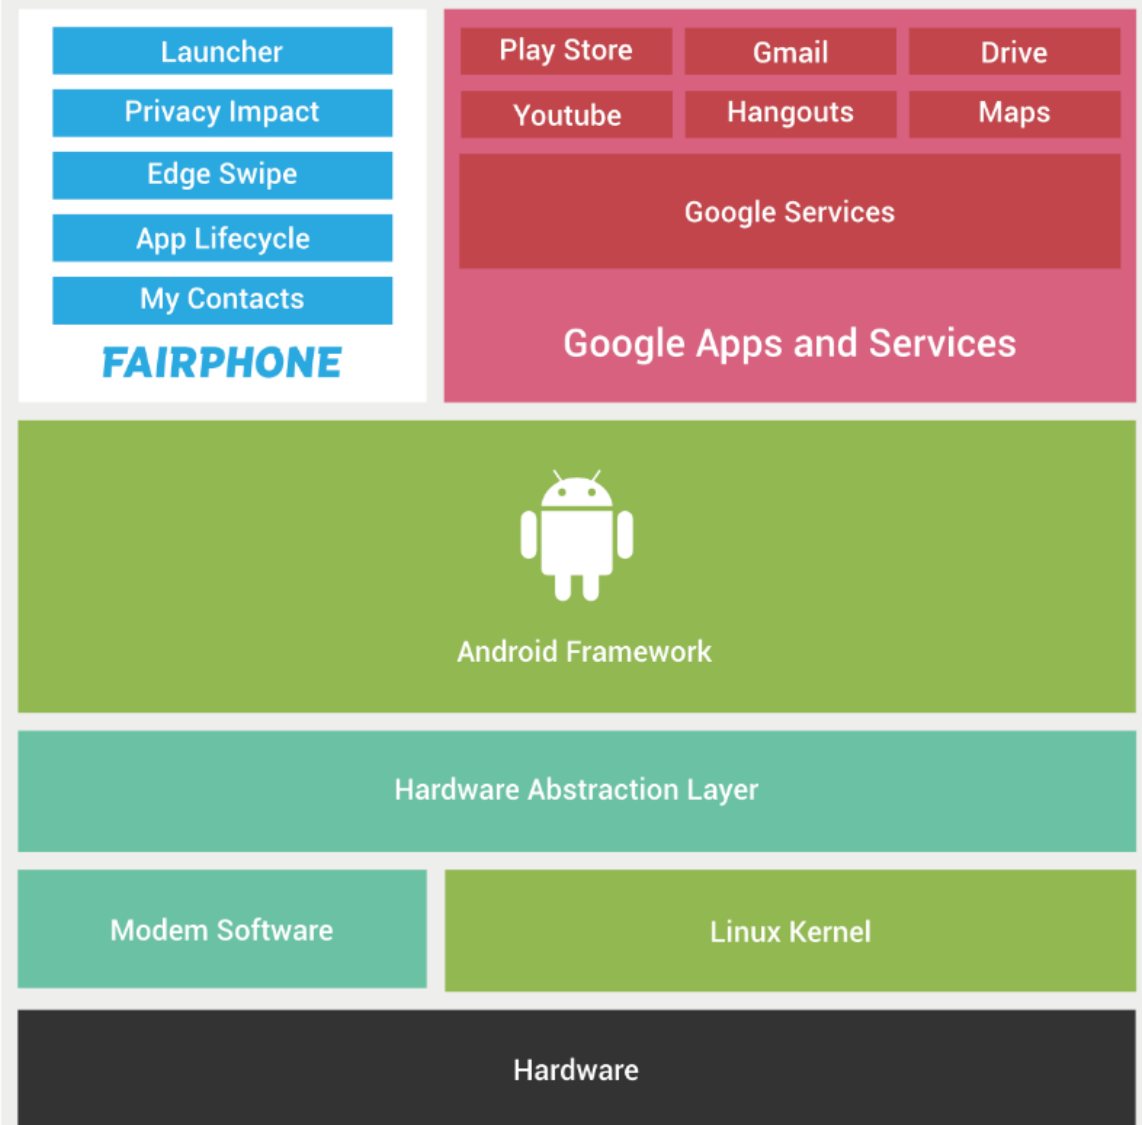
Launcher
Privacy Impact
Edge Swipe
App Lifecycle
My Contacts
FAIRPHONE

Play Store
Gmail
Drive
Youtube
Hangouts
Maps
Google Services
Google Apps and Services

Android Framework

Hardware Abstraction Layer

Modem Software

Linux Kernel

Hardware